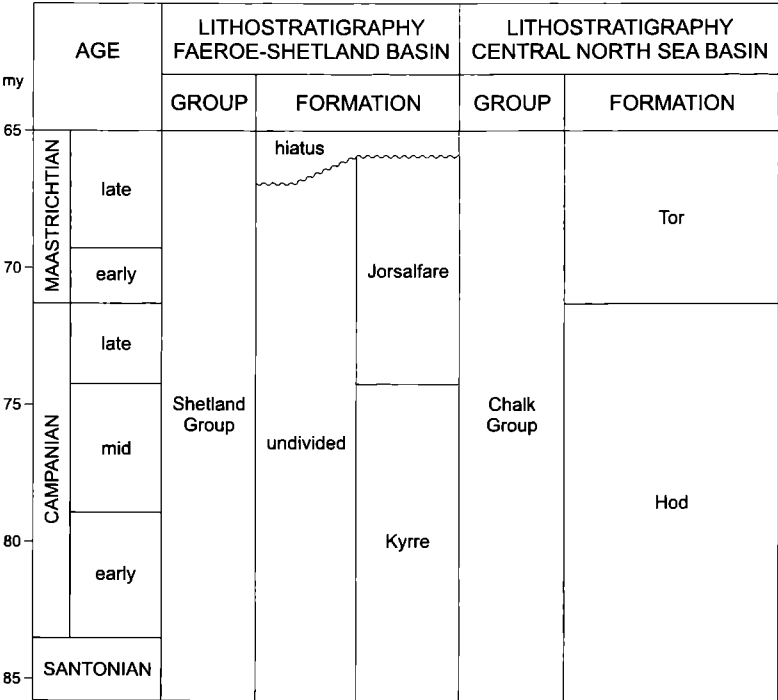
| my | AGE | | LITHOSTRATIGRAPHY FAEROE-SHETLAND BASIN | | LITHOSTRATIGRAPHY CENTRAL NORTH SEA BASIN | |
|---|---|---|---|---|---|---|
| | | | GROUP | FORMATION | GROUP | FORMATION |
| 65 | MAASTRICHTIAN | late | Shetland Group | hiatus | Chalk Group | Tor |
| 70 | | early | | undivided / Jorsalfare | | |
| | CAMPANIAN | late | | | | Hod |
| 75 | | mid | | Kyrre | | |
| 80 | | early | | | | |
| 85 | SANTONIAN | | | | | |